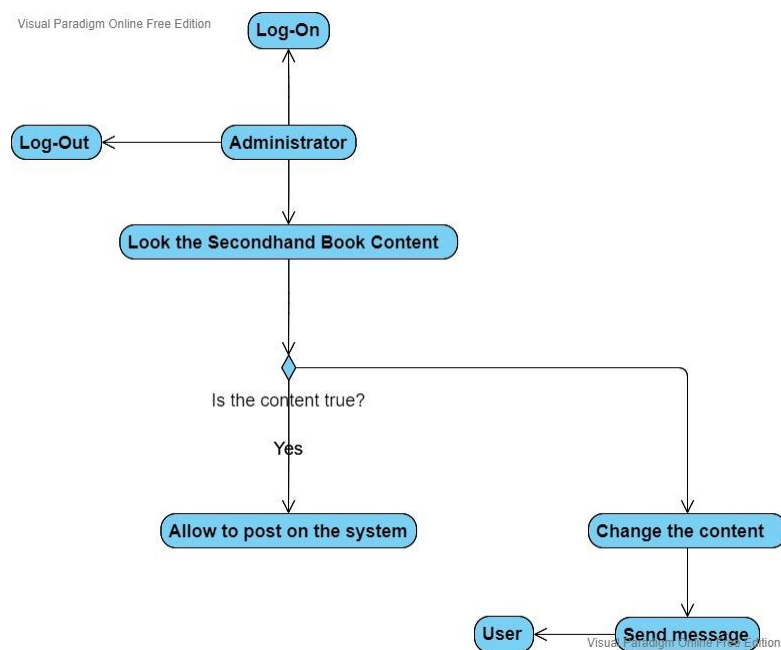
Visual Paradigm Online Free Edition

Log-On

Log-Out

Administrator

Look the Secondhand Book Content

Is the content true?

Yes

Allow to post on the system

Change the content

User

Send message

Visual Paradigm Online Free Edition